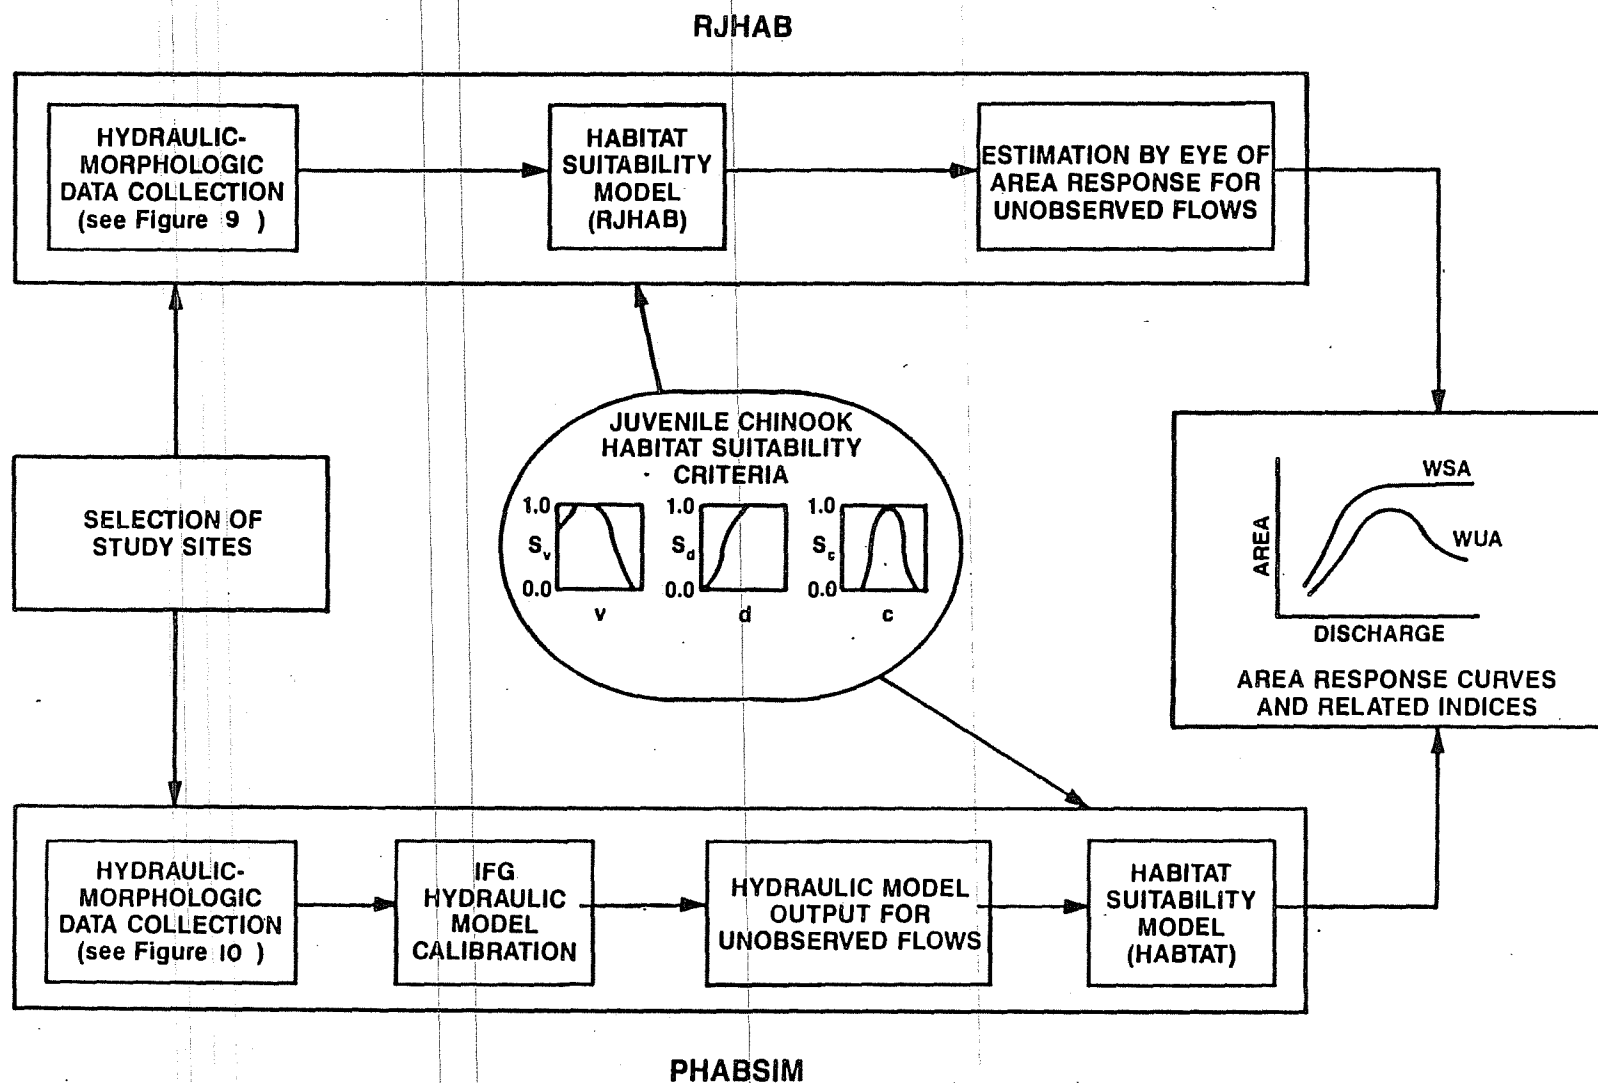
RJHAB

HYDRAULIC-MORPHOLOGIC DATA COLLECTION (see Figure 9 )

HABITAT SUITABILITY MODEL (RJHAB)

ESTIMATION BY EYE OF AREA RESPONSE FOR UNOBSERVED FLOWS

SELECTION OF STUDY SITES

JUVENILE CHINOOK HABITAT SUITABILITY CRITERIA

1.0 $S_v$ 0.0 v

1.0 $S_d$ 0.0 d

1.0 $S_c$ 0.0 c

WSA

WUA

AREA

DISCHARGE

AREA RESPONSE CURVES AND RELATED INDICES

HYDRAULIC-MORPHOLOGIC DATA COLLECTION (see Figure 10 )

IFG HYDRAULIC MODEL CALIBRATION

HYDRAULIC MODEL OUTPUT FOR UNOBSERVED FLOWS

HABITAT SUITABILITY MODEL (HABTAT)

PHABSIM